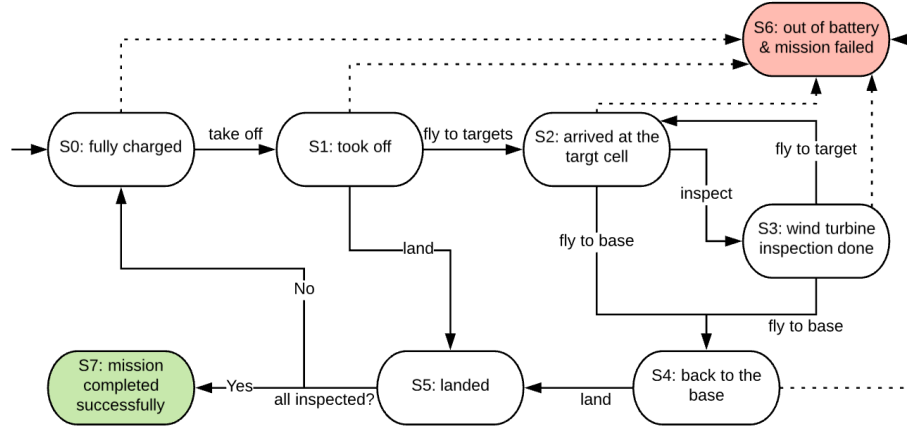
S6: out of battery & mission failed

S0: fully charged

take off

S1: took off

fly to targets

S2: arrived at the targt cell

fly to target

inspect

S3: wind turbine inspection done

fly to base

land

No

fly to base

S7: mission completed successfully

Yes

all inspected?

S5: landed

land

S4: back to the base